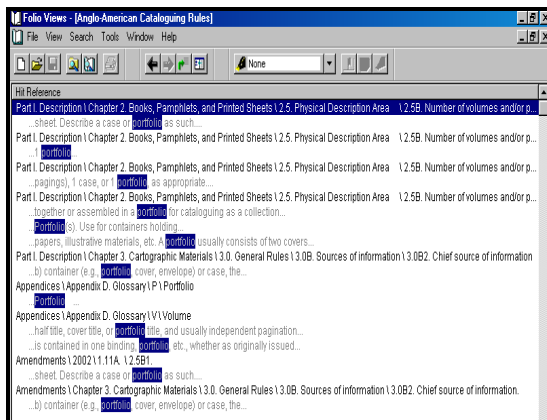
Folio Views - [Anglo-American Cataloguing Rules]

File View Search Tools Window Help

None

Hit Reference

Part I. Description \ Chapter 2. Books, Pamphlets, and Printed Sheets \ 2.5. Physical Description Area \ 2.5B. Number of volumes and/or p...
...sheet. Describe a case or portfolio as such...

Part I. Description \ Chapter 2. Books, Pamphlets, and Printed Sheets \ 2.5. Physical Description Area \ 2.5B. Number of volumes and/or p...
...1 portfolio...

Part I. Description \ Chapter 2. Books, Pamphlets, and Printed Sheets \ 2.5. Physical Description Area \ 2.5B. Number of volumes and/or p...
...pagings), 1 case, or 1 portfolio, as appropriate....

Part I. Description \ Chapter 2. Books, Pamphlets, and Printed Sheets \ 2.5. Physical Description Area \ 2.5B. Number of volumes and/or p...
...together or assembled in a portfolio for cataloguing as a collection...
...Portfolio(s). Use for containers holding...
...papers, illustrative materials, etc. A portfolio usually consists of two covers...

Part I. Description \ Chapter 3. Cartographic Materials \ 3.0. General Rules \ 3.0B. Sources of information \ 3.0B2. Chief source of information
...b) container (e.g., portfolio, cover, envelope) or case, the...

Appendices \ Appendix D. Glossary \ P \ Portfolio
...Portfolio...

Appendices \ Appendix D. Glossary \ V \ Volume
...half title, cover title, or portfolio title, and usually independent pagination...
...is contained in one binding, portfolio, etc., whether as originally issued...

Amendments \ 2002 \ 1.11A. \ 2.5B1.
...sheet. Describe a case or portfolio as such...

Amendments \ Chapter 3. Cartographic Materials \ 3.0. General Rules \ 3.0B. Sources of information \ 3.0B2. Chief source of information.
...b) container (e.g., portfolio, cover, envelope) or case, the...